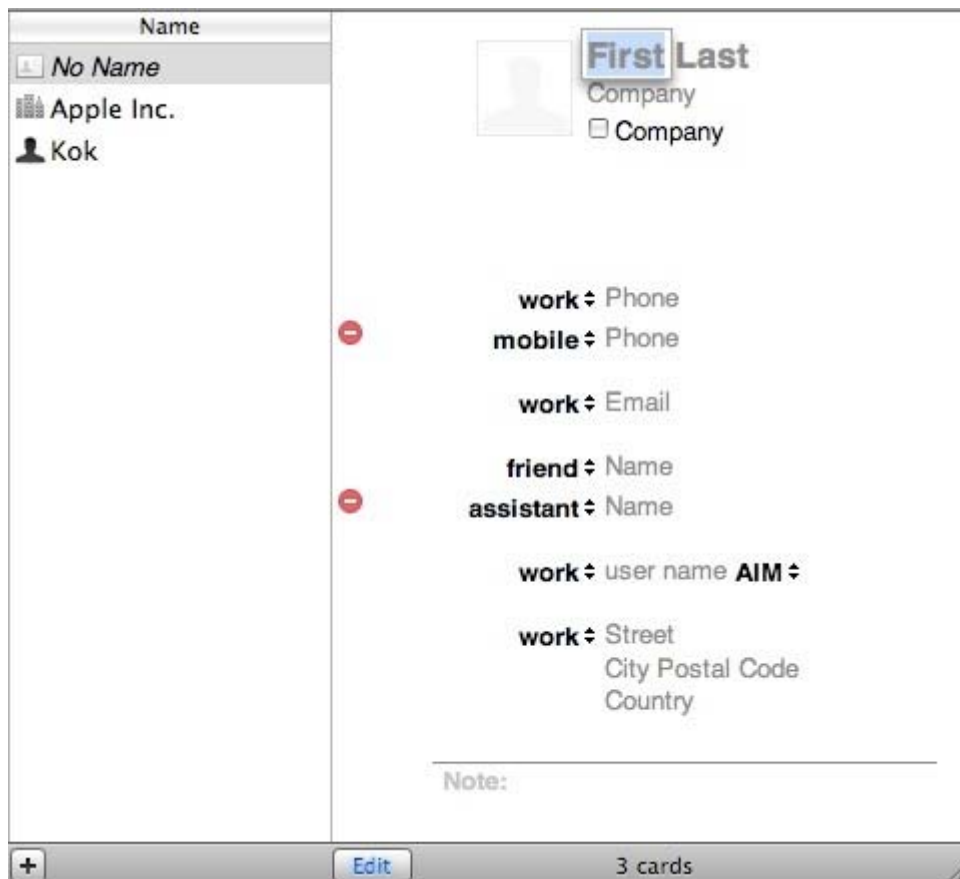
Name
No Name
Apple Inc.
Kok

First Last
Company
Company

work Phone
mobile Phone

work Email

friend Name
assistant Name

work user name AIM

work Street
City Postal Code
Country

Note:

+
Edit
3 cards